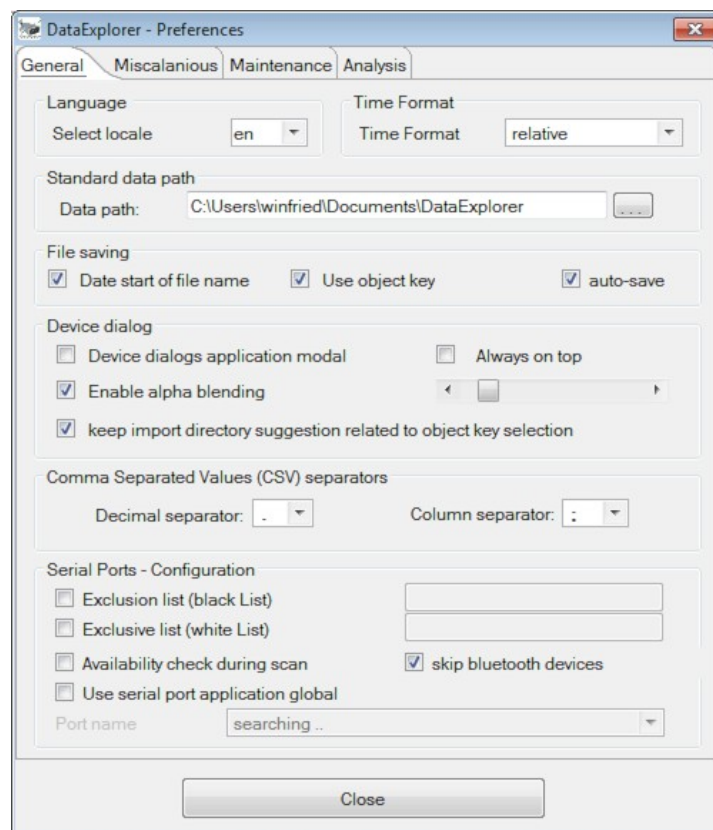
DataExplorer - Preferences

General Miscalanious Maintenance Analysis

Language
Select locale en

Time Format
Time Format relative

Standard data path
Data path: C:\Users\winfried\Documents\DataExplorer ...

File saving
Date start of file name
Use object key
auto-save

Device dialog
Device dialogs application modal
Always on top
Enable alpha blending
keep import directory suggestion related to object key selection

Comma Separated Values (CSV) separators
Decimal separator: .
Column separator: ;

Serial Ports - Configuration
Exclusion list (black List)
Exclusive list (white List)
Availability check during scan
skip bluetooth devices
Use serial port application global
Port name searching ..

Close